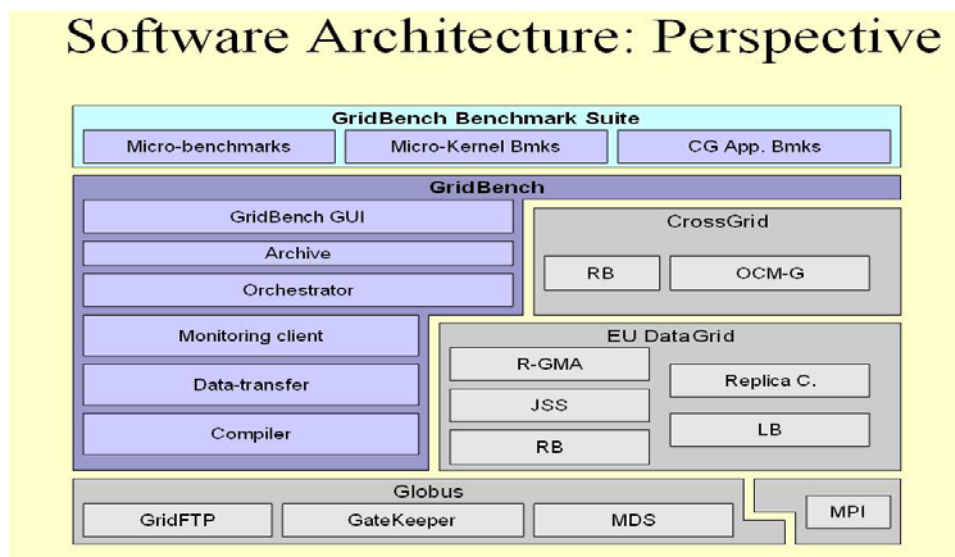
Software Architecture: Perspective

GridBench Benchmark Suite

Micro-benchmarks

Micro-Kernel Bmks

CG App. Bmks

GridBench

GridBench GUI

Archive

Orchestrator

CrossGrid

RB

OCM-G

Monitoring client

Data-transfer

Compiler

EU DataGrid

R-GMA

JSS

RB

Replica C.

LB

Globus

GridFTP

GateKeeper

MDS

MPI